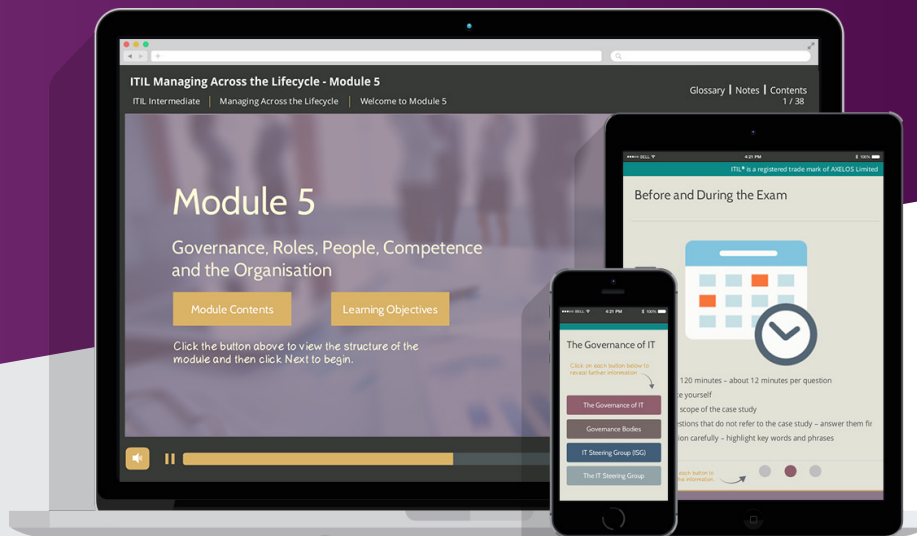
ITIL Managing Across the Lifecycle - Module 5

ITIL Intermediate | Managing Across the Lifecycle | Welcome to Module 5

Glossary | Notes | Contents
1 / 38

Module 5

Governance, Roles, People, Competence and the Organisation

Module Contents

Learning Objectives

Click the button above to view the structure of the module and then click Next to begin.

●●●●● BELL 4:21 PM 100%

ITIL® is a registered trade mark of AXELOS Limited

Before and During the Exam

120 minutes – about 12 minutes per question

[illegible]e yourself

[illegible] scope of the case study

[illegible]stions that do not refer to the case study – answer them fir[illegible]

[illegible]ion carefully – highlight key words and phrases

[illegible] each button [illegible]
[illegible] information.

●●●●● BELL 4:21 PM 100%

The Governance of IT

Click on each button below to reveal further information.

The Governance of IT

Governance Bodies

IT Steering Group (ISG)

The IT Steering Group